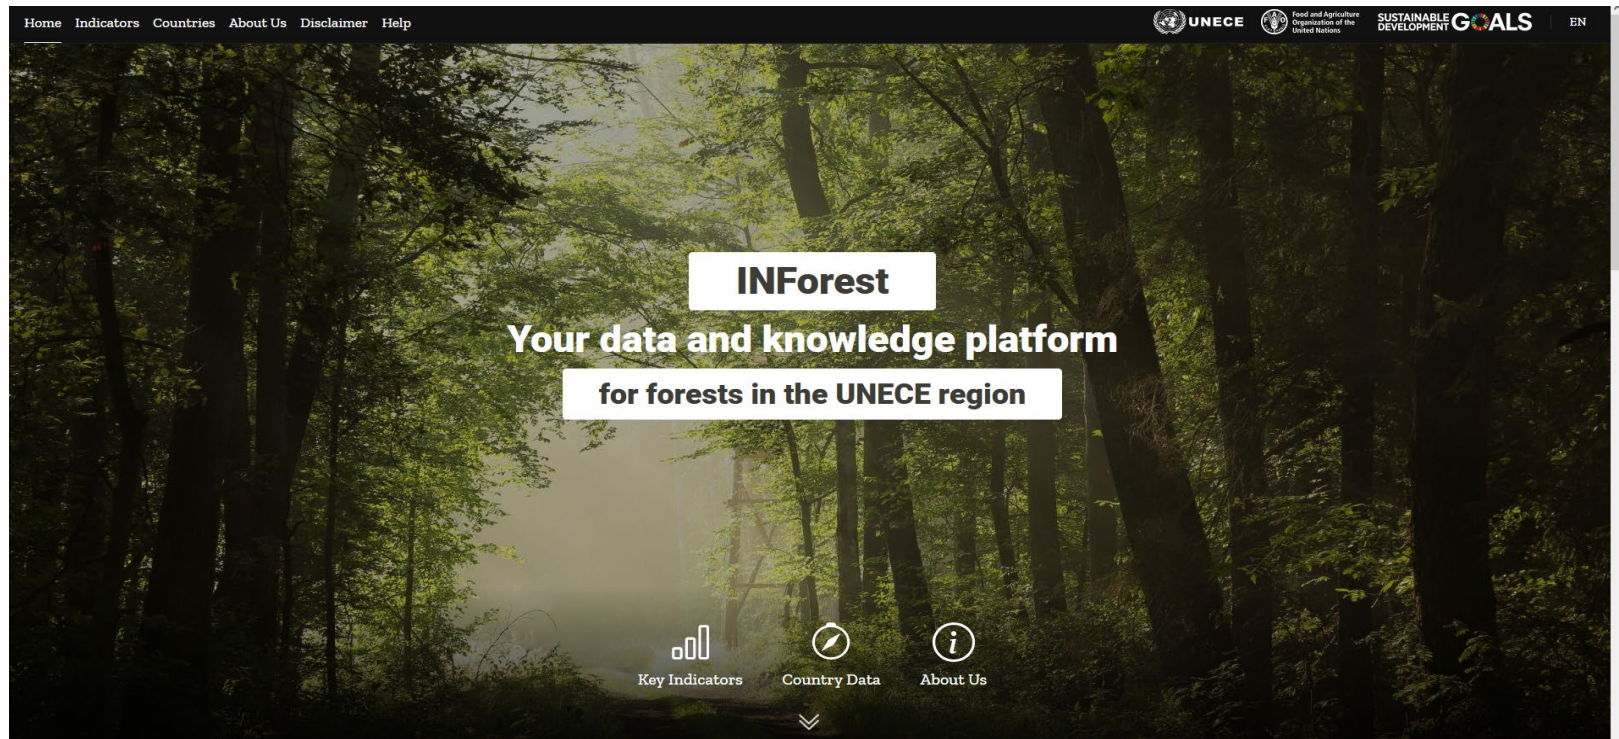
Home Indicators Countries About Us Disclaimer Help

UNECE Food and Agriculture Organization of the United Nations SUSTAINABLE DEVELOPMENT GOALS EN

INForest

Your data and knowledge platform

for forests in the UNECE region

Key Indicators Country Data About Us